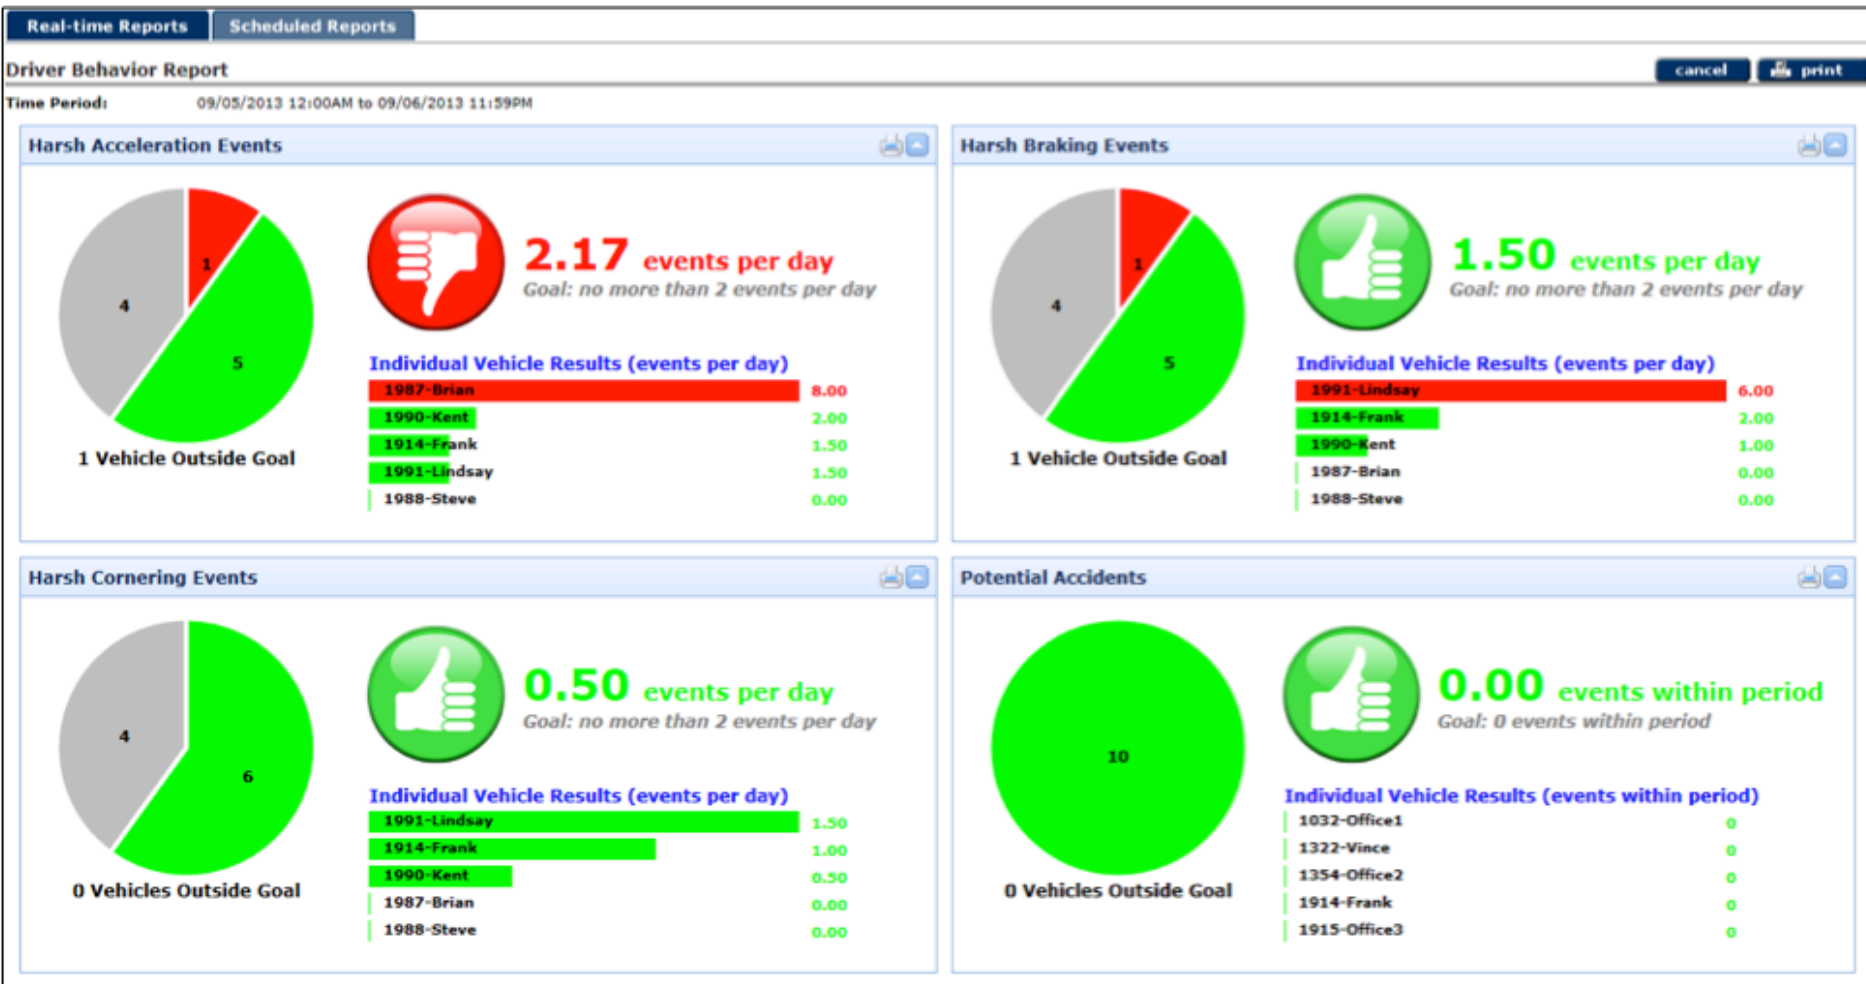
Real-time Reports | Scheduled Reports

Driver Behavior Report

cancel | print

Time Period: 09/05/2013 12:00AM to 09/06/2013 11:59PM

Harsh Acceleration Events

1
4
5

1 Vehicle Outside Goal

2.17 events per day
Goal: no more than 2 events per day

Individual Vehicle Results (events per day)

| | |
|---|---|
| 1987-Brian | 8.00 |
| 1990-Kent | 2.00 |
| 1914-Frank | 1.50 |
| 1991-Lindsay | 1.50 |
| 1988-Steve | 0.00 |

Harsh Braking Events

1
4
5

1 Vehicle Outside Goal

1.50 events per day
Goal: no more than 2 events per day

Individual Vehicle Results (events per day)

| | |
|---|---|
| 1991-Lindsay | 6.00 |
| 1914-Frank | 2.00 |
| 1990-Kent | 1.00 |
| 1987-Brian | 0.00 |
| 1988-Steve | 0.00 |

Harsh Cornering Events

4
6

0 Vehicles Outside Goal

0.50 events per day
Goal: no more than 2 events per day

Individual Vehicle Results (events per day)

| | |
|---|---|
| 1991-Lindsay | 1.50 |
| 1914-Frank | 1.00 |
| 1990-Kent | 0.50 |
| 1987-Brian | 0.00 |
| 1988-Steve | 0.00 |

Potential Accidents

10

0 Vehicles Outside Goal

0.00 events within period
Goal: 0 events within period

Individual Vehicle Results (events within period)

| | |
|---|---|
| 1032-Office1 | 0 |
| 1322-Vince | 0 |
| 1354-Office2 | 0 |
| 1914-Frank | 0 |
| 1915-Office3 | 0 |